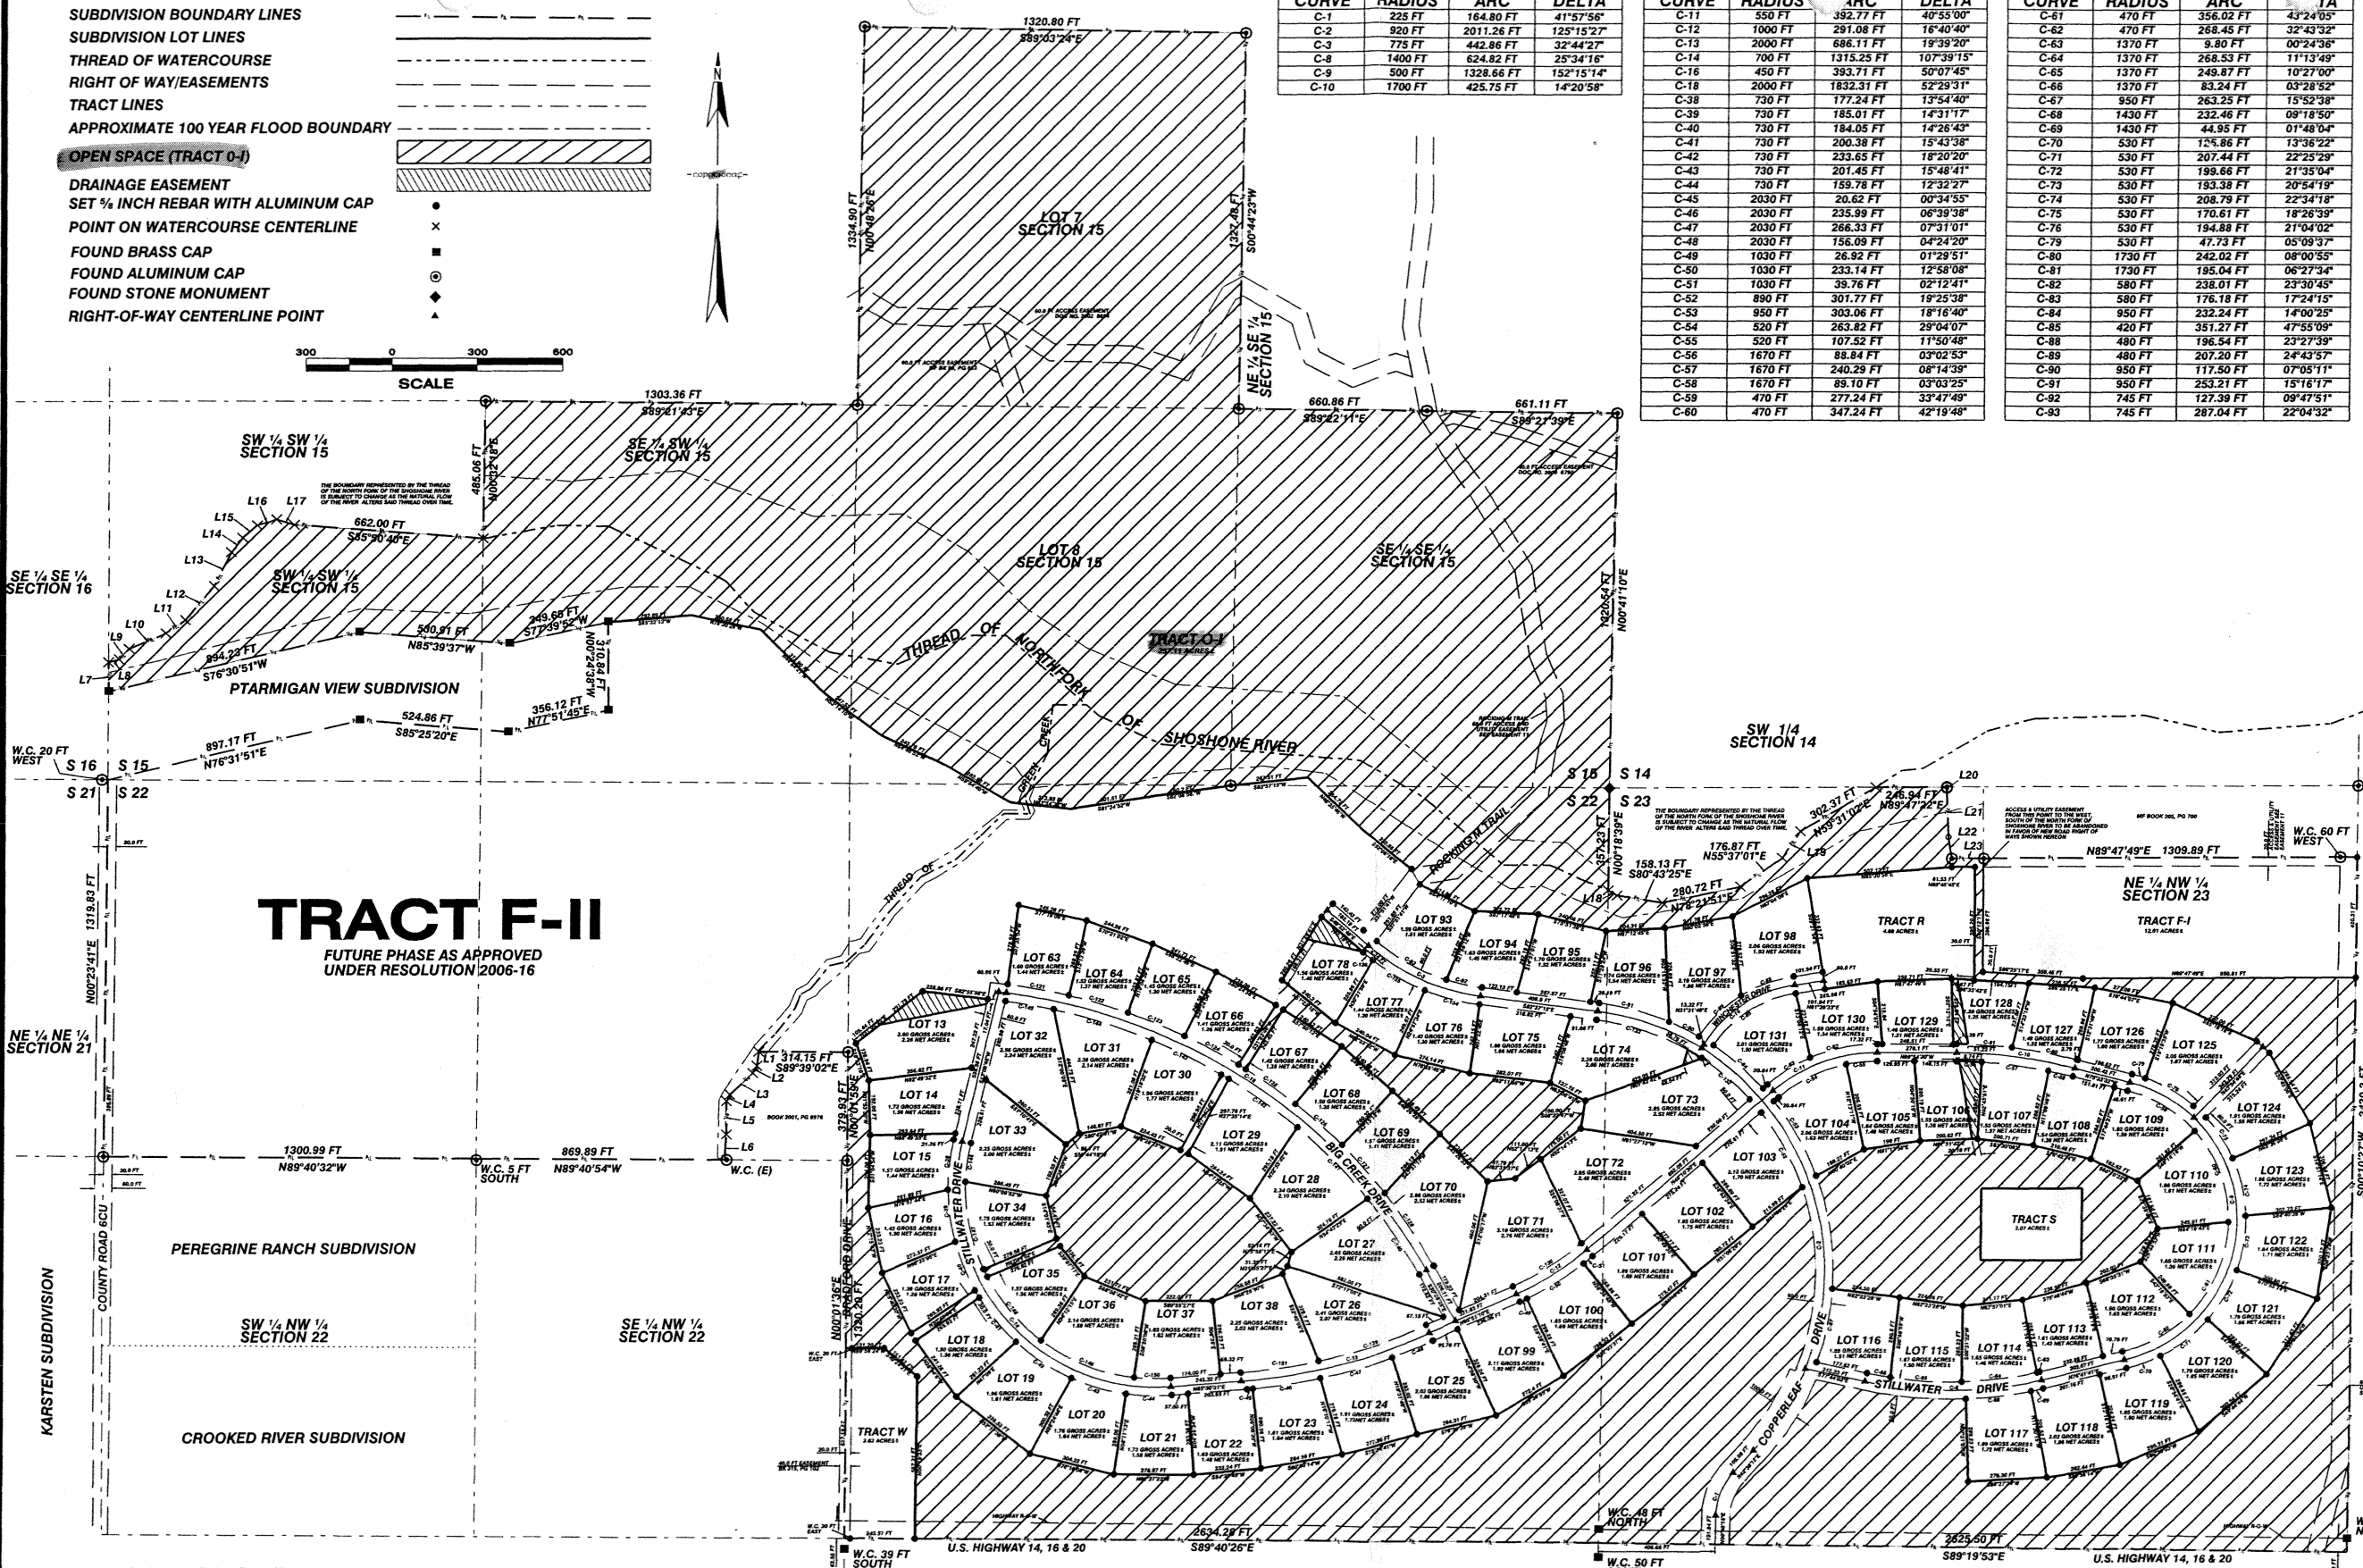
SUBDIVISION BOUNDARY LINES
SUBDIVISION LOT LINES
THREAD OF WATERCOURSE
RIGHT OF WAY/EASEMENTS
TRACT LINES
APPROXIMATE 100 YEAR FLOOD BOUNDARY
OPEN SPACE (TRACT O-I)
DRAINAGE EASEMENT
SET ⅝ INCH REBAR WITH ALUMINUM CAP
POINT ON WATERCOURSE CENTERLINE
FOUND BRASS CAP
FOUND ALUMINUM CAP
FOUND STONE MONUMENT
RIGHT-OF-WAY CENTERLINE POINT

N

300 0 300 600
SCALE

| CURVE | RADIUS | ARC | DELTA |
|---|---|---|---|
| C-1 | 225 FT | 164.80 FT | 41°57'56" |
| C-2 | 920 FT | 2011.26 FT | 125°15'27" |
| C-3 | 775 FT | 442.86 FT | 32°44'27" |
| C-8 | 1400 FT | 624.82 FT | 25°34'16" |
| C-9 | 500 FT | 1328.66 FT | 152°15'14" |
| C-10 | 1700 FT | 425.75 FT | 14°20'58" |

| CURVE | RADIUS | ARC | DELTA |
|---|---|---|---|
| C-11 | 550 FT | 392.77 FT | 40°55'00" |
| C-12 | 1000 FT | 291.08 FT | 16°40'40" |
| C-13 | 2000 FT | 686.11 FT | 19°39'20" |
| C-14 | 700 FT | 1315.25 FT | 107°39'15" |
| C-16 | 450 FT | 393.71 FT | 50°07'45" |
| C-18 | 2000 FT | 1832.31 FT | 52°29'31" |
| C-38 | 730 FT | 177.24 FT | 13°54'40" |
| C-39 | 730 FT | 185.01 FT | 14°31'17" |
| C-40 | 730 FT | 184.05 FT | 14°26'43" |
| C-41 | 730 FT | 200.38 FT | 15°43'38" |
| C-42 | 730 FT | 233.65 FT | 18°20'20" |
| C-43 | 730 FT | 201.45 FT | 15°48'41" |
| C-44 | 730 FT | 159.78 FT | 12°32'27" |
| C-45 | 2030 FT | 20.62 FT | 00°34'55" |
| C-46 | 2030 FT | 235.99 FT | 06°39'38" |
| C-47 | 2030 FT | 266.33 FT | 07°31'01" |
| C-48 | 2030 FT | 156.09 FT | 04°24'20" |
| C-49 | 1030 FT | 26.92 FT | 01°29'51" |
| C-50 | 1030 FT | 233.14 FT | 12°58'08" |
| C-51 | 1030 FT | 39.76 FT | 02°12'41" |
| C-52 | 890 FT | 301.77 FT | 19°25'38" |
| C-53 | 950 FT | 303.06 FT | 18°16'40" |
| C-54 | 520 FT | 263.82 FT | 29°04'07" |
| C-55 | 520 FT | 107.52 FT | 11°50'48" |
| C-56 | 1670 FT | 88.84 FT | 03°02'53" |
| C-57 | 1670 FT | 240.29 FT | 08°14'39" |
| C-58 | 1670 FT | 89.10 FT | 03°03'25" |
| C-59 | 470 FT | 277.24 FT | 33°47'49" |
| C-60 | 470 FT | 347.24 FT | 42°19'48" |

| CURVE | RADIUS | ARC | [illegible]TA |
|---|---|---|---|
| C-61 | 470 FT | 356.02 FT | 43°24'05" |
| C-62 | 470 FT | 268.45 FT | 32°43'32" |
| C-63 | 1370 FT | 9.80 FT | 00°24'36" |
| C-64 | 1370 FT | 268.53 FT | 11°13'49" |
| C-65 | 1370 FT | 249.87 FT | 10°27'00" |
| C-66 | 1370 FT | 83.24 FT | 03°28'52" |
| C-67 | 950 FT | 263.25 FT | 15°52'38" |
| C-68 | 1430 FT | 232.46 FT | 09°18'50" |
| C-69 | 1430 FT | 44.95 FT | 01°48'04" |
| C-70 | 530 FT | 125.86 FT | 13°36'22" |
| C-71 | 530 FT | 207.44 FT | 22°25'29" |
| C-72 | 530 FT | 199.66 FT | 21°35'04" |
| C-73 | 530 FT | 193.38 FT | 20°54'19" |
| C-74 | 530 FT | 208.79 FT | 22°34'18" |
| C-75 | 530 FT | 170.61 FT | 18°26'39" |
| C-76 | 530 FT | 194.88 FT | 21°04'02" |
| C-79 | 530 FT | 47.73 FT | 05°09'37" |
| C-80 | 1730 FT | 242.02 FT | 08°00'55" |
| C-81 | 1730 FT | 195.04 FT | 06°27'34" |
| C-82 | 580 FT | 238.01 FT | 23°30'45" |
| C-83 | 580 FT | 176.18 FT | 17°24'15" |
| C-84 | 950 FT | 232.24 FT | 14°00'25" |
| C-85 | 420 FT | 351.27 FT | 47°55'09" |
| C-88 | 480 FT | 196.54 FT | 23°27'39" |
| C-89 | 480 FT | 207.20 FT | 24°43'57" |
| C-90 | 950 FT | 117.50 FT | 07°05'11" |
| C-91 | 950 FT | 253.21 FT | 15°16'17" |
| C-92 | 745 FT | 127.39 FT | 09°47'51" |
| C-93 | 745 FT | 287.04 FT | 22°04'32" |

1320.80 FT S89°03'24"E
1334.90 FT N00°48'26"E
LOT 7 SECTION 15
1327.48 FT S00°44'23"W
NE ¼ SE ¼ SECTION 15
1303.36 FT S89°21'43"E
660.86 FT S89°22'11"E
661.11 FT S89°21'39"E
SW ¼ SW ¼ SECTION 15
SE ¼ SW ¼ SECTION 15
485.06 FT N00°32'18"E
LOT 8 SECTION 15
SE ¼ SE ¼ SECTION 15
1320.54 FT N00°41'10"E
L16 L17 L15 L14 L13 L12 L11 L10 L9 L8 L7
662.00 FT S85°50'40"E
SE ¼ SE ¼ SECTION 16
SW ¼ SW ¼ SECTION 15
THE BOUNDARY REPRESENTED BY THE THREAD OF THE NORTH FORK OF THE SHOSHONE RIVER IS SUBJECT TO CHANGE AS THE NATURAL FLOW OF THE RIVER ALTERS SAID THREAD OVER TIME.
694.23 FT S76°30'51"W
530.91 FT N85°39'37"W
249.68 FT S77°39'52"W
310.84 FT N00°24'38"W
PTARMIGAN VIEW SUBDIVISION
356.12 FT N77°51'45"E
524.86 FT S85°25'20"E
897.17 FT N76°31'51"E
THREAD OF NORTH FORK OF SHOSHONE RIVER
TRACT O-I
GREEN CREEK
W.C. 20 FT WEST
S 16 S 15 S 21 S 22
SW 1/4 SECTION 14
S 15 S 14 S 22 S 23
L20 L21 L22 L23 L19 L18
246.94 FT N89°47'22"E
302.37 FT N55°31'02"E
176.87 FT N55°37'01"E
158.13 FT S80°43'25"E
280.72 FT N78°21'51"E
357.23 FT N00°18'39"E
ROCKING M TRAIL
W.C. 60 FT WEST
N89°47'49"E 1309.89 FT
NE ¼ NW ¼ SECTION 23
TRACT R
TRACT F-I
TRACT F-II
FUTURE PHASE AS APPROVED UNDER RESOLUTION 2006-16
1319.83 FT N00°23'41"E
NE ¼ NE ¼ SECTION 21
L1 314.15 FT S89°39'02"E
L2 L3 L4 L5 L6
379.93 FT N00°15'E
1300.99 FT N89°40'32"W
W.C. 5 FT SOUTH
869.89 FT N89°40'54"W
W.C. (E)
PEREGRINE RANCH SUBDIVISION
COUNTY ROAD 6CU
KARSTEN SUBDIVISION
SW ¼ NW ¼ SECTION 22
SE ¼ NW ¼ SECTION 22
CROOKED RIVER SUBDIVISION
1320.20 FT N00°01'36"E
BRADFORD DRIVE
STILLWATER DRIVE
BIG CREEK DRIVE
STILLWATER DRIVE
COPPERLEAF DRIVE
TRACT W
TRACT S
LOT 13 LOT 14 LOT 15 LOT 16 LOT 17 LOT 18 LOT 19 LOT 20 LOT 21 LOT 22 LOT 23 LOT 24 LOT 25 LOT 26 LOT 27 LOT 28 LOT 29 LOT 30 LOT 31 LOT 32 LOT 33 LOT 34 LOT 35 LOT 36 LOT 37 LOT 38 LOT 63 LOT 64 LOT 65 LOT 66 LOT 67 LOT 68 LOT 69 LOT 70 LOT 71 LOT 72 LOT 73 LOT 74 LOT 75 LOT 76 LOT 77 LOT 78 LOT 93 LOT 94 LOT 95 LOT 96 LOT 97 LOT 98 LOT 99 LOT 100 LOT 101 LOT 102 LOT 103 LOT 104 LOT 105 LOT 106 LOT 107 LOT 108 LOT 109 LOT 110 LOT 111 LOT 112 LOT 113 LOT 114 LOT 115 LOT 116 LOT 117 LOT 118 LOT 119 LOT 120 LOT 121 LOT 122 LOT 123 LOT 124 LOT 125 LOT 126 LOT 127 LOT 128 LOT 129 LOT 130 LOT 131
W.C. 39 FT SOUTH
U.S. HIGHWAY 14, 16 & 20
2634.29 FT S89°40'26"E
W.C. 48 FT NORTH
W.C. 50 FT
2625.50 FT S89°19'53"E
U.S. HIGHWAY 14, 16 & 20